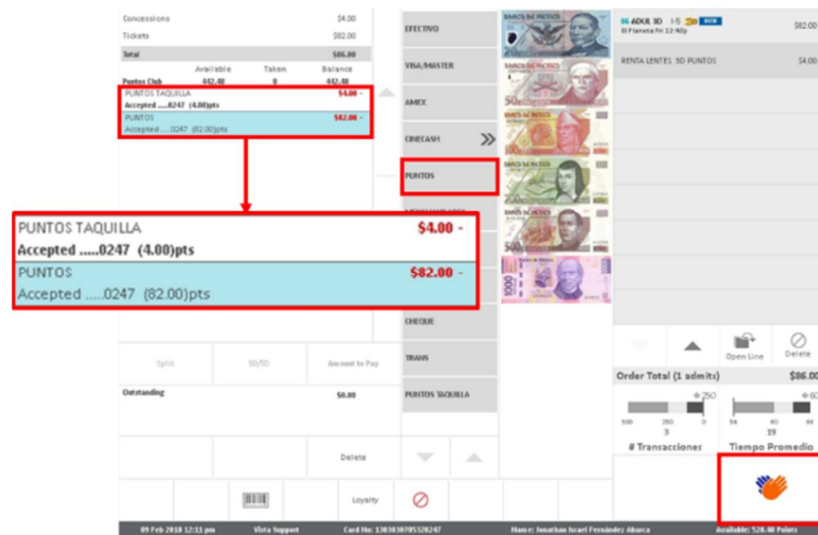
Concessions $4.00
Tickets $82.00
Total $86.00

| | Available | Taken | Balance |
|---|---|---|---|
| Puntos Club | 442.40 | 440.40 | 442.40 |

PUNTOS TAQUILLA $4.00 -
Accepted .....0247 (4.00)pts
PUNTOS $82.00 -
Accepted .....0247 (82.00)pts

PUNTOS TAQUILLA $4.00 -
Accepted .....0247 (4.00)pts
PUNTOS $82.00 -
Accepted .....0247 (82.00)pts

Split
50/50
Amount to Pay
Outstanding $0.00
Delete
Loyalty

EFECTIVO
VISA/MASTER
AMEX
CINECASH
PUNTOS
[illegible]
CHEQUE
TRANS
PUNTOS TAQUILLA

BANCO DE MEXICO

06 ADUL 3D I-5 $82.00
El Planeta Fri 13:40p
RENTA LENTES 3D PUNTOS $4.00

Open Line
Delete
Order Total (1 admits) $86.00
250
500 250 0
3
60
58 40 66
19
# Transacciones
Tiempo Promedio

09 Feb 2018 12:11 pm Vista Support Card No: 1303030705328247 Name: Jonathan Israel Fernández Abarca Available: 528.40 Points